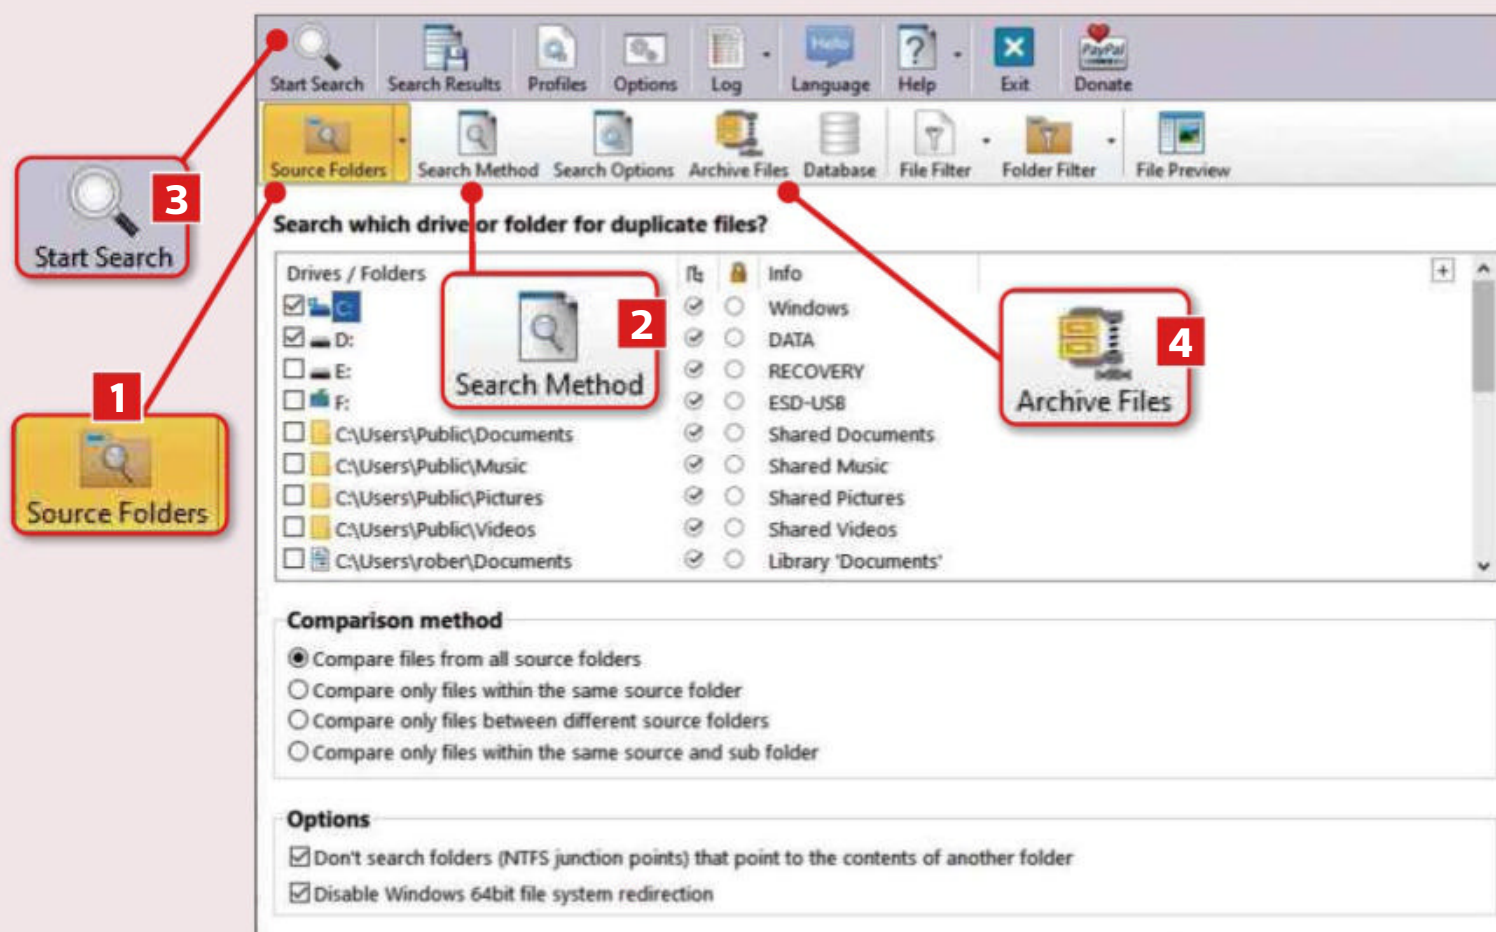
Start Search | Search Results | Profiles | Options | Log | Language | Help | Exit | Donate

Source Folders | Search Method | Search Options | Archive Files | Database | File Filter | Folder Filter | File Preview

3
Start Search

1
Source Folders

2
Search Method

4
Archive Files

Search which drive or folder for duplicate files?

| Drives / Folders | | | Info |
|---|---|---|---|
| C: | | | Windows |
| D: | | | DATA |
| E: | | | RECOVERY |
| F: | | | ESD-USB |
| C:\Users\Public\Documents | | | Shared Documents |
| C:\Users\Public\Music | | | Shared Music |
| C:\Users\Public\Pictures | | | Shared Pictures |
| C:\Users\Public\Videos | | | Shared Videos |
| C:\Users\rober\Documents | | | Library 'Documents' |

Comparison method
Compare files from all source folders
Compare only files within the same source folder
Compare only files between different source folders
Compare only files within the same source and sub folder

Options
Don't search folders (NTFS junction points) that point to the contents of another folder
Disable Windows 64bit file system redirection